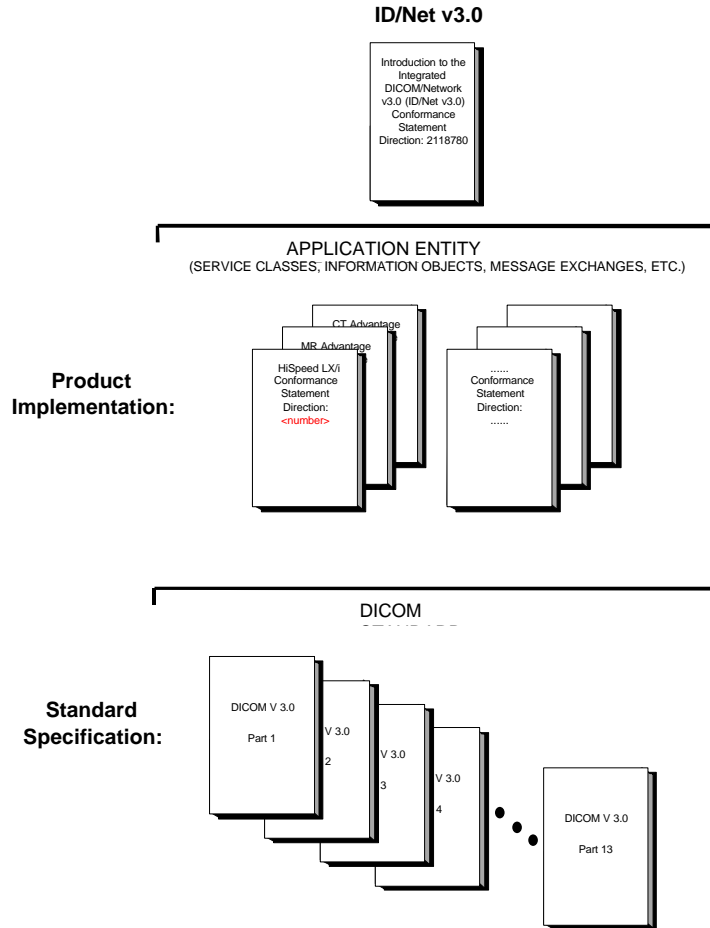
ID/Net v3.0

Introduction to the Integrated DICOM/Network v3.0 (ID/Net v3.0) Conformance Statement Direction: 2118780

APPLICATION ENTITY
(SERVICE CLASSES, INFORMATION OBJECTS, MESSAGE EXCHANGES, ETC.)

Product Implementation:

CT Advantage

MR Advantage

HiSpeed LX/i Conformance Statement Direction: <number>

...... Conformance Statement Direction: ......

DICOM
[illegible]

Standard Specification:

DICOM V 3.0

Part 1

V 3.0

2

V 3.0

3

V 3.0

4

DICOM V 3.0

Part 13